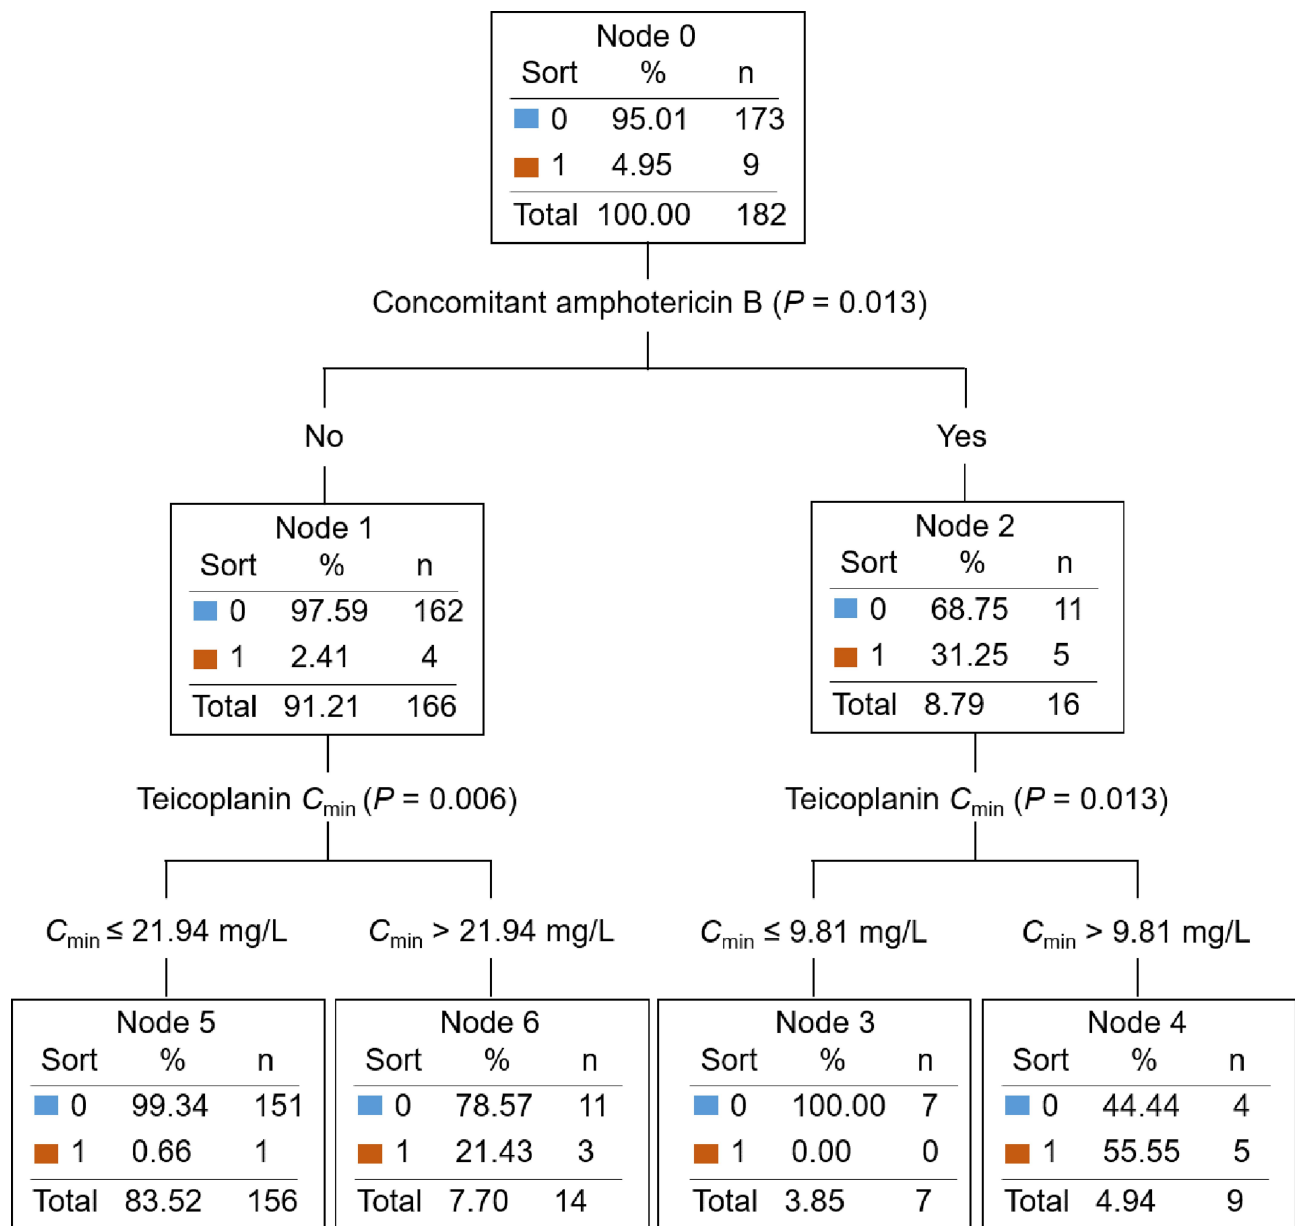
Node 0

| Sort | % | n |
|---|---|---|
| 0 | 95.01 | 173 |
| 1 | 4.95 | 9 |
| Total | 100.00 | 182 |

Concomitant amphotericin B ($P$ = 0.013)

No

Yes

Node 1

| Sort | % | n |
|---|---|---|
| 0 | 97.59 | 162 |
| 1 | 2.41 | 4 |
| Total | 91.21 | 166 |

Node 2

| Sort | % | n |
|---|---|---|
| 0 | 68.75 | 11 |
| 1 | 31.25 | 5 |
| Total | 8.79 | 16 |

Teicoplanin $C_{min}$ ($P$ = 0.006)

Teicoplanin $C_{min}$ ($P$ = 0.013)

$C_{min}$ ≤ 21.94 mg/L

$C_{min}$ > 21.94 mg/L

$C_{min}$ ≤ 9.81 mg/L

$C_{min}$ > 9.81 mg/L

Node 5

| Sort | % | n |
|---|---|---|
| 0 | 99.34 | 151 |
| 1 | 0.66 | 1 |
| Total | 83.52 | 156 |

Node 6

| Sort | % | n |
|---|---|---|
| 0 | 78.57 | 11 |
| 1 | 21.43 | 3 |
| Total | 7.70 | 14 |

Node 3

| Sort | % | n |
|---|---|---|
| 0 | 100.00 | 7 |
| 1 | 0.00 | 0 |
| Total | 3.85 | 7 |

Node 4

| Sort | % | n |
|---|---|---|
| 0 | 44.44 | 4 |
| 1 | 55.55 | 5 |
| Total | 4.94 | 9 |